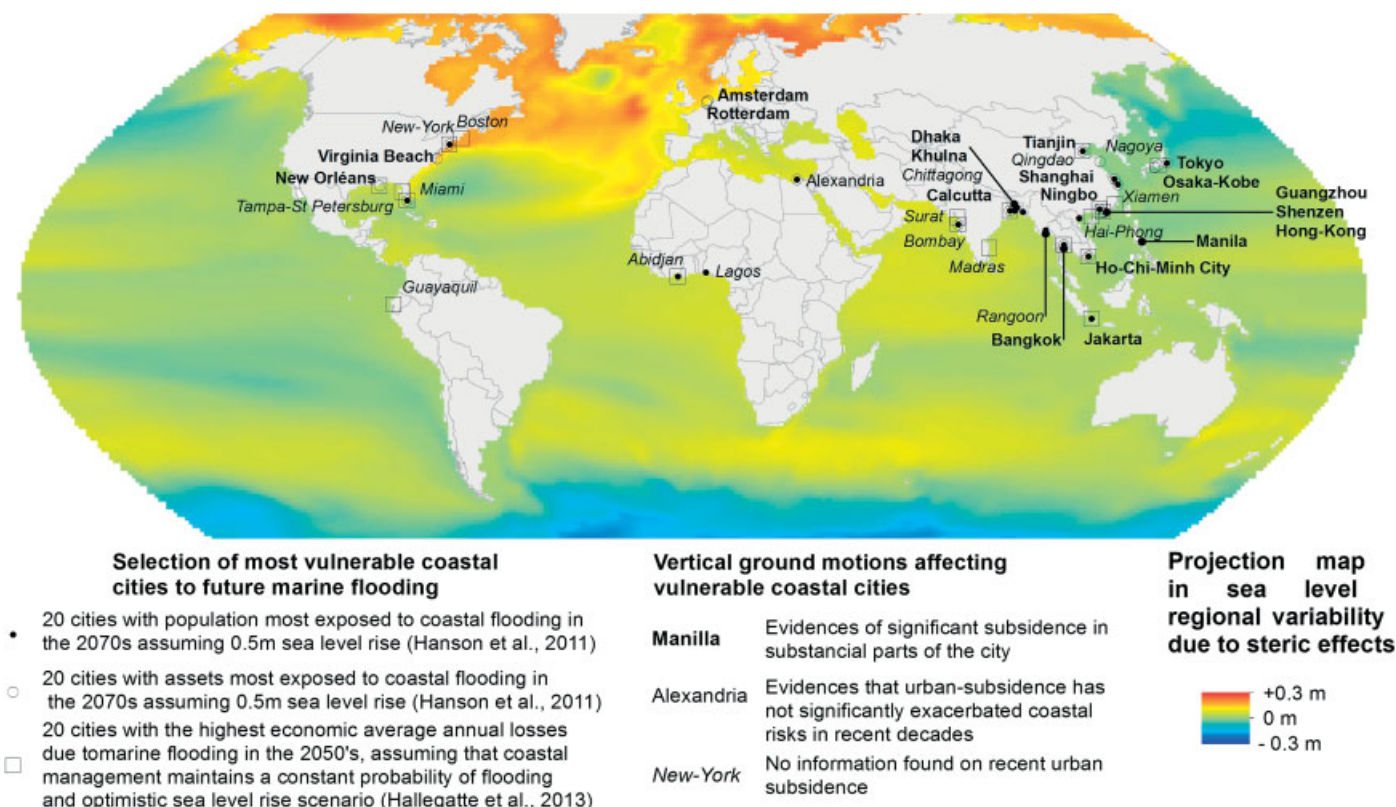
Amsterdam
Rotterdam
New-York
Boston
Virginia Beach
New Orléans
Miami
Tampa-St Petersburg
Alexandria
Dhaka
Khulna
Chittagong
Calcutta
Surat
Bombay
Madras
Tianjin
Qingdao
Nagoya
Tokyo
Osaka-Kobe
Shanghai
Ningbo
Xiamen
Guangzhou
Shenzen
Hong-Kong
Hai-Phong
Manila
Ho-Chi-Minh City
Abidjan
Lagos
Guayaquil
Rangoon
Bangkok
Jakarta

Selection of most vulnerable coastal cities to future marine flooding

• 20 cities with population most exposed to coastal flooding in the 2070s assuming 0.5m sea level rise (Hanson et al., 2011)

○ 20 cities with assets most exposed to coastal flooding in the 2070s assuming 0.5m sea level rise (Hanson et al., 2011)

□ 20 cities with the highest economic average annual losses due tomarine flooding in the 2050's, assuming that coastal management maintains a constant probability of flooding and optimistic sea level rise scenario (Hallegatte et al., 2013)

Vertical ground motions affecting vulnerable coastal cities

| | |
|---|---|
| **Manilla** | Evidences of significant subsidence in substancial parts of the city |
| Alexandria | Evidences that urban-subsidence has not significantly exacerbated coastal risks in recent decades |
| *New-York* | No information found on recent urban subsidence |

Projection map in sea level regional variability due to steric effects

+0.3 m
0 m
- 0.3 m